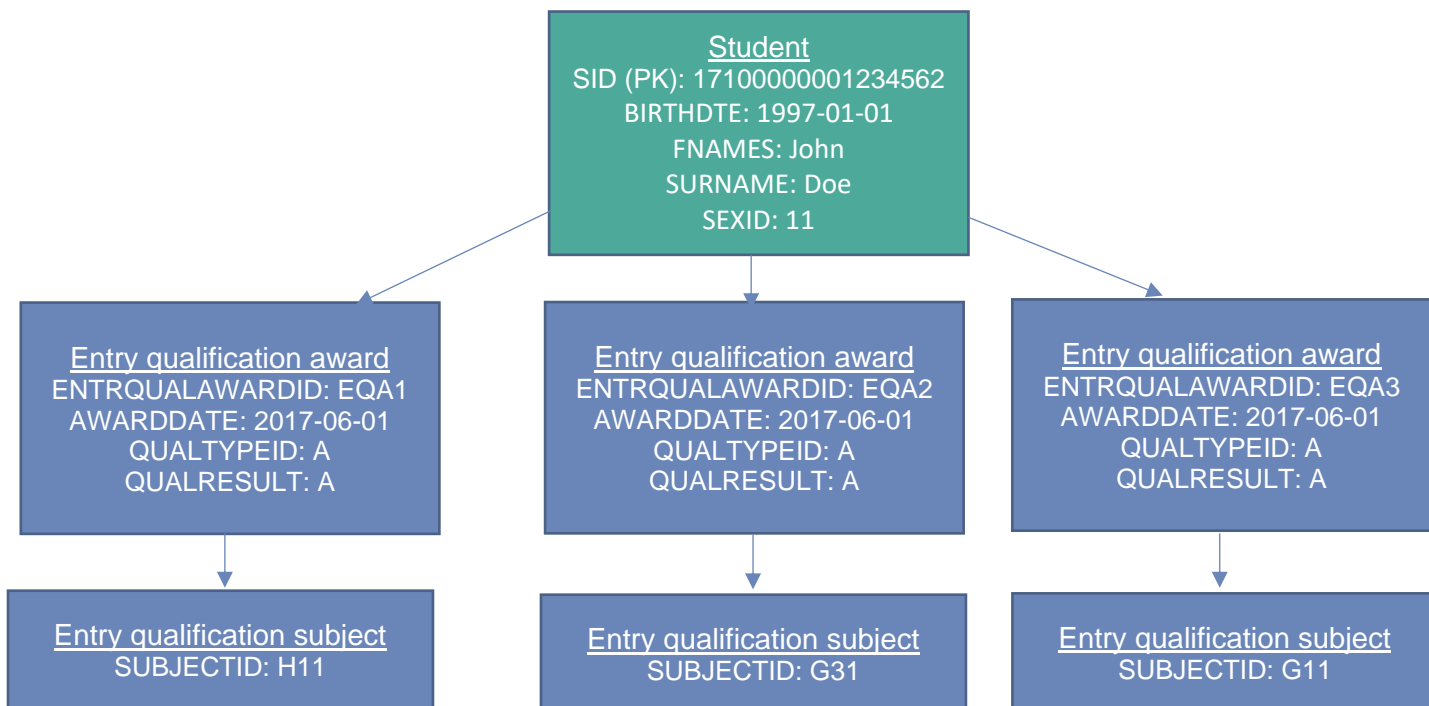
Student
SID (PK): 17100000001234562
BIRTHDTE: 1997-01-01
FNAMES: John
SURNAME: Doe
SEXID: 11

Entry qualification award
ENTRQUALAWARDID: EQA1
AWARDDATE: 2017-06-01
QUALTYPEID: A
QUALRESULT: A

Entry qualification award
ENTRQUALAWARDID: EQA2
AWARDDATE: 2017-06-01
QUALTYPEID: A
QUALRESULT: A

Entry qualification award
ENTRQUALAWARDID: EQA3
AWARDDATE: 2017-06-01
QUALTYPEID: A
QUALRESULT: A

Entry qualification subject
SUBJECTID: H11

Entry qualification subject
SUBJECTID: G31

Entry qualification subject
SUBJECTID: G11